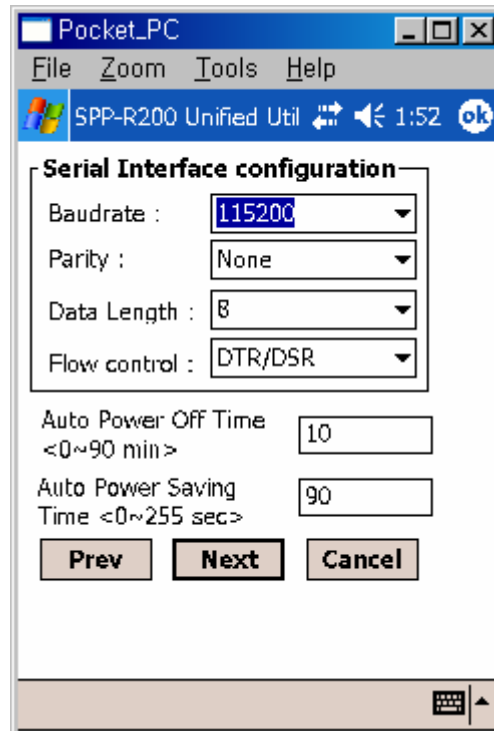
Pocket_PC

File Zoom Tools Help

SPP-R200 Unified Util 1:52 ok

Serial Interface configuration

Baudrate : 115200

Parity : None

Data Length : 8

Flow control : DTR/DSR

Auto Power Off Time <0~90 min> 10

Auto Power Saving Time <0~255 sec> 90

Prev Next Cancel